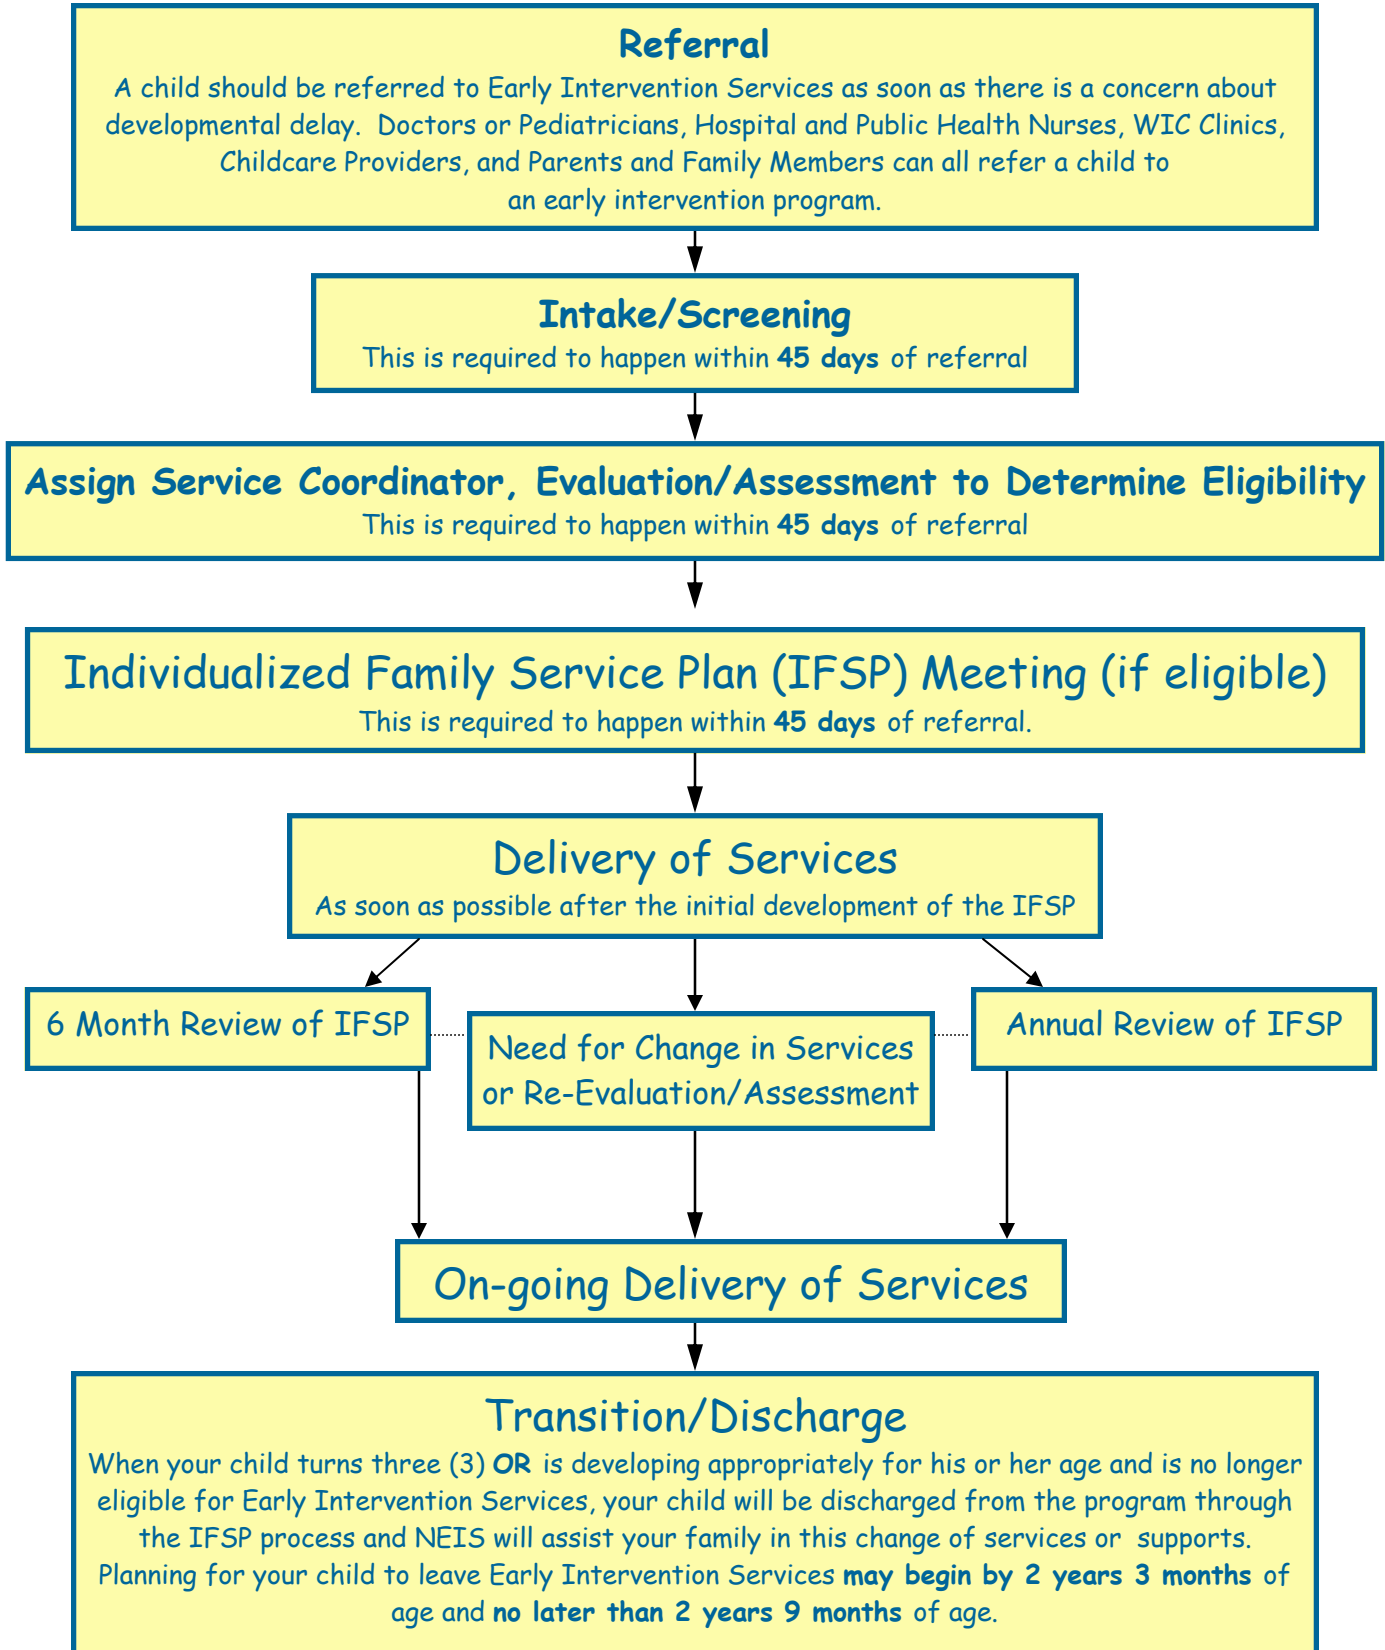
Referral
A child should be referred to Early Intervention Services as soon as there is a concern about developmental delay. Doctors or Pediatricians, Hospital and Public Health Nurses, WIC Clinics, Childcare Providers, and Parents and Family Members can all refer a child to an early intervention program.

Intake/Screening
This is required to happen within 45 days of referral

Assign Service Coordinator, Evaluation/Assessment to Determine Eligibility
This is required to happen within 45 days of referral

Individualized Family Service Plan (IFSP) Meeting (if eligible)
This is required to happen within 45 days of referral.

Delivery of Services
As soon as possible after the initial development of the IFSP

6 Month Review of IFSP

Need for Change in Services or Re-Evaluation/Assessment

Annual Review of IFSP

On-going Delivery of Services

Transition/Discharge
When your child turns three (3) OR is developing appropriately for his or her age and is no longer eligible for Early Intervention Services, your child will be discharged from the program through the IFSP process and NEIS will assist your family in this change of services or supports. Planning for your child to leave Early Intervention Services may begin by 2 years 3 months of age and no later than 2 years 9 months of age.